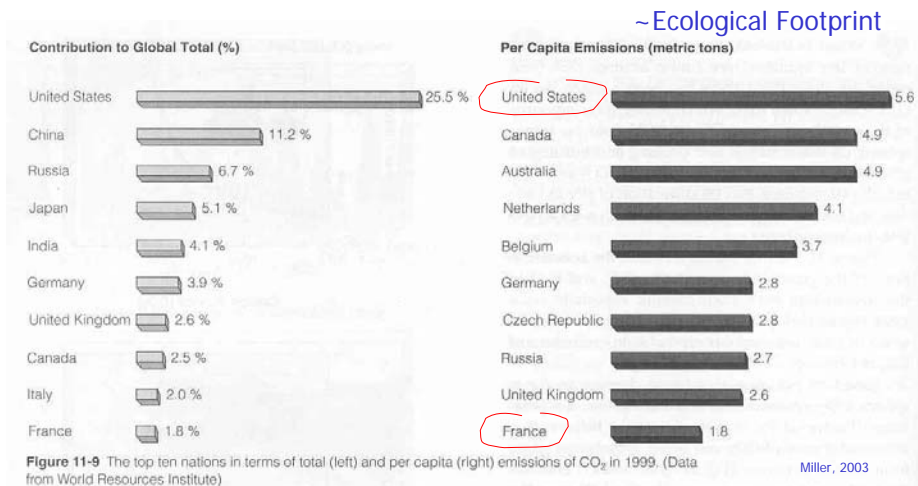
~Ecological Footprint

Contribution to Global Total (%)

| Country | % |
|---|---|
| United States | 25.5 % |
| China | 11.2 % |
| Russia | 6.7 % |
| Japan | 5.1 % |
| India | 4.1 % |
| Germany | 3.9 % |
| United Kingdom | 2.6 % |
| Canada | 2.5 % |
| Italy | 2.0 % |
| France | 1.8 % |

Per Capita Emissions (metric tons)

| Country | metric tons |
|---|---|
| United States | 5.6 |
| Canada | 4.9 |
| Australia | 4.9 |
| Netherlands | 4.1 |
| Belgium | 3.7 |
| Germany | 2.8 |
| Czech Republic | 2.8 |
| Russia | 2.7 |
| United Kingdom | 2.6 |
| France | 1.8 |

Figure 11-9 The top ten nations in terms of total (left) and per capita (right) emissions of $CO_2$ in 1999. (Data from World Resources Institute)

Miller, 2003